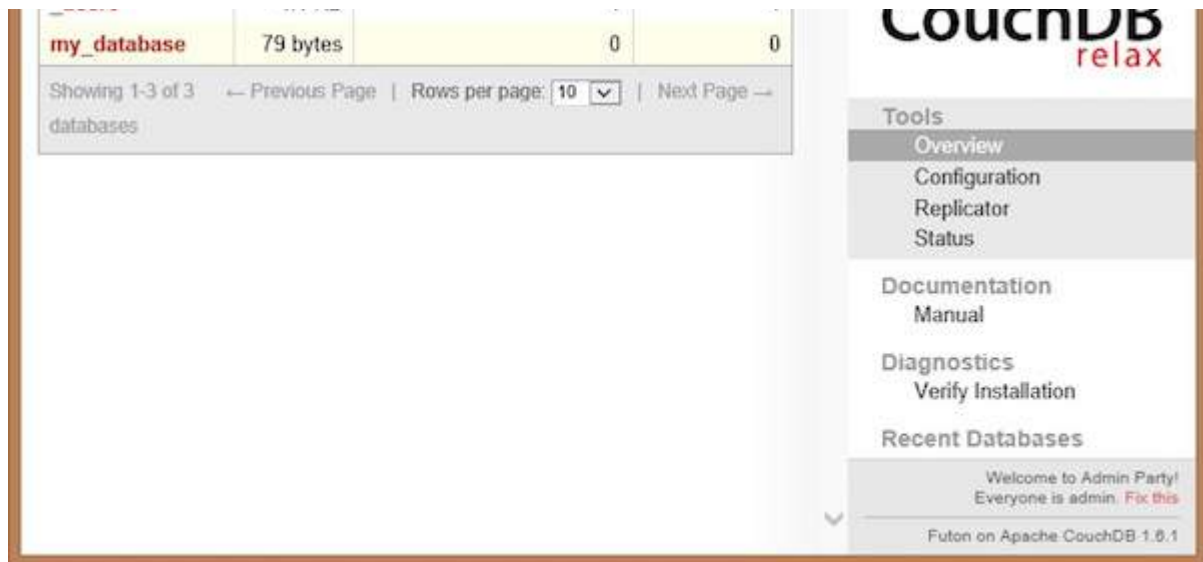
| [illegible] | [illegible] | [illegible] | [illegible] |
|---|---|---|---|
| my_database | 79 bytes | 0 | 0 |

Showing 1-3 of 3 databases ← Previous Page | Rows per page: 10 | Next Page →

CouchDB
relax

Tools
Overview
Configuration
Replicator
Status

Documentation
Manual

Diagnostics
Verify Installation

Recent Databases

Welcome to Admin Party!
Everyone is admin. Fix this

Futon on Apache CouchDB 1.6.1